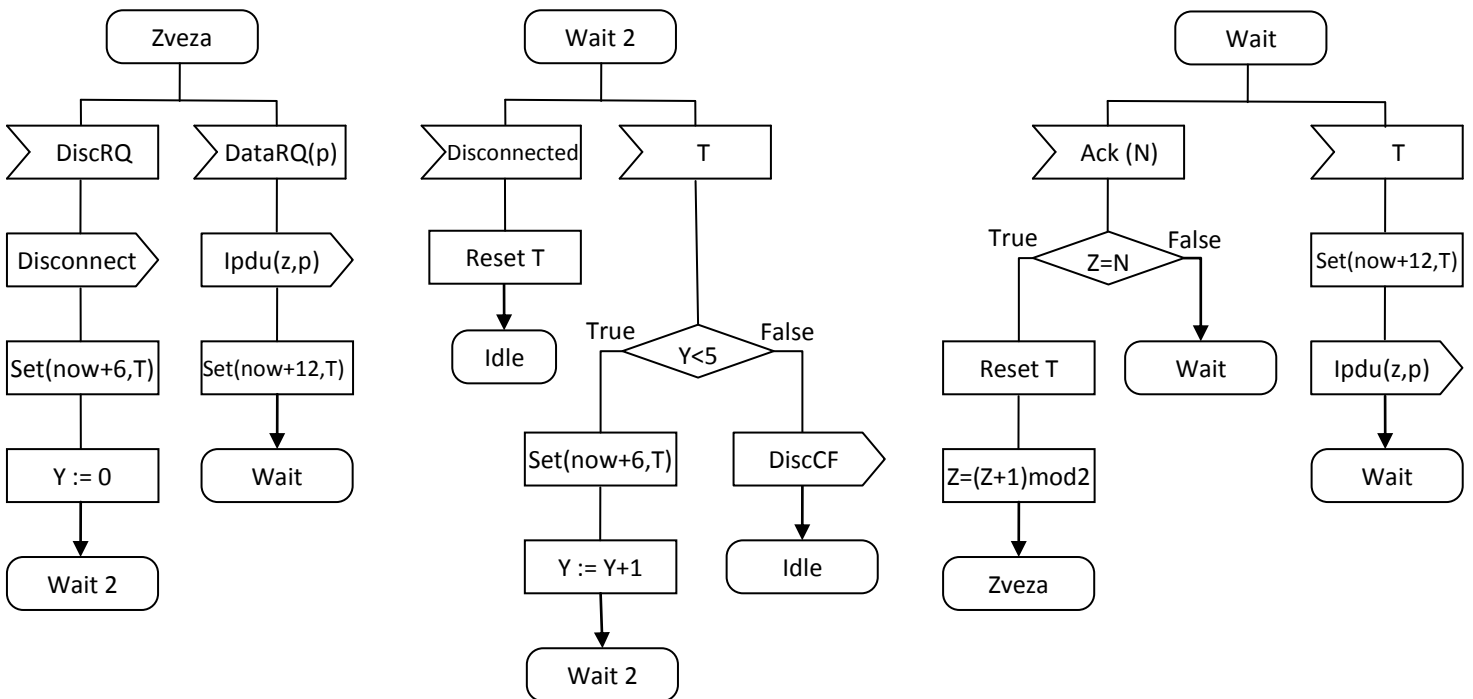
Zveza

DiscRQ

Disconnect

Set(now+6,T)

Y := 0

Wait 2

DataRQ(p)

Ipdu(z,p)

Set(now+12,T)

Wait

Wait 2

Disconnected

Reset T

Idle

T

True

Y<5

False

Set(now+6,T)

Y := Y+1

Wait 2

DiscCF

Idle

Wait

Ack (N)

True

Z=N

False

Reset T

Z=(Z+1)mod2

Zveza

Wait

T

Set(now+12,T)

Ipdu(z,p)

Wait